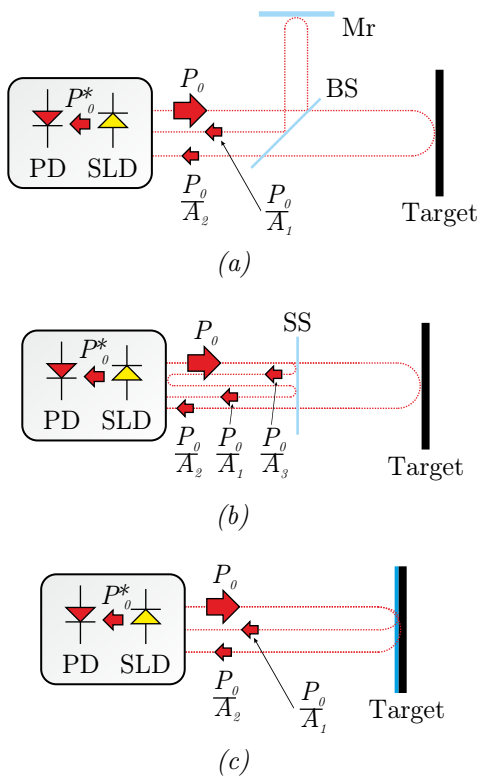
Mr

$P_0$

$P^*_0$

BS

PD SLD

$\frac{P_0}{A_2}$

$\frac{P_0}{A_1}$

Target

(a)

$P_0$

SS

$P^*_0$

PD SLD

$\frac{P_0}{A_2}$ $\frac{P_0}{A_1}$ $\frac{P_0}{A_3}$

Target

(b)

$P_0$

$P^*_0$

PD SLD

$\frac{P_0}{A_2}$

$\frac{P_0}{A_1}$

Target

(c)